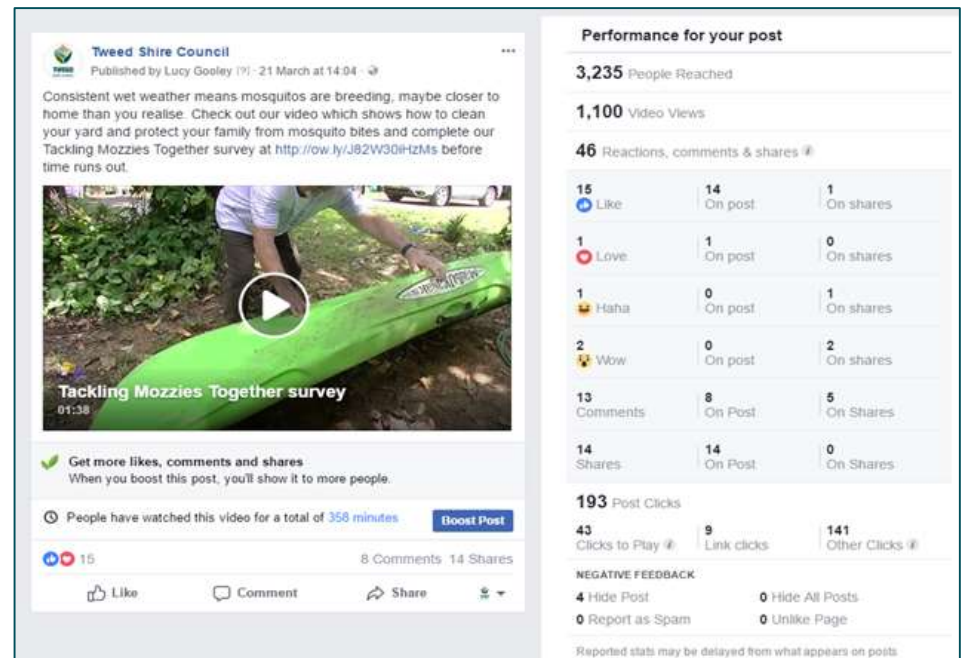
Tweed Shire Council
Published by Lucy Gooley [?] · 21 March at 14:04 ·

Consistent wet weather means mosquitos are breeding, maybe closer to home than you realise. Check out our video which shows how to clean your yard and protect your family from mosquito bites and complete our Tackling Mozzies Together survey at http://ow.ly/J82W30iHzMs before time runs out.

Tackling Mozzies Together survey
01:38

Get more likes, comments and shares
When you boost this post, you'll show it to more people.

People have watched this video for a total of 358 minutes
Boost Post

15
8 Comments 14 Shares

Like Comment Share

Performance for your post

3,235 People Reached

1,100 Video Views

46 Reactions, comments & shares

| | | |
|---|---|---|
| 15 Like | 14 On post | 1 On shares |
| 1 Love | 1 On post | 0 On shares |
| 1 Haha | 0 On post | 1 On shares |
| 2 Wow | 0 On post | 2 On shares |
| 13 Comments | 8 On Post | 5 On Shares |
| 14 Shares | 14 On Post | 0 On Shares |

193 Post Clicks

| | | |
|---|---|---|
| 43 Clicks to Play | 9 Link clicks | 141 Other Clicks |

NEGATIVE FEEDBACK

4 Hide Post
0 Hide All Posts
0 Report as Spam
0 Unlike Page

Reported stats may be delayed from what appears on posts